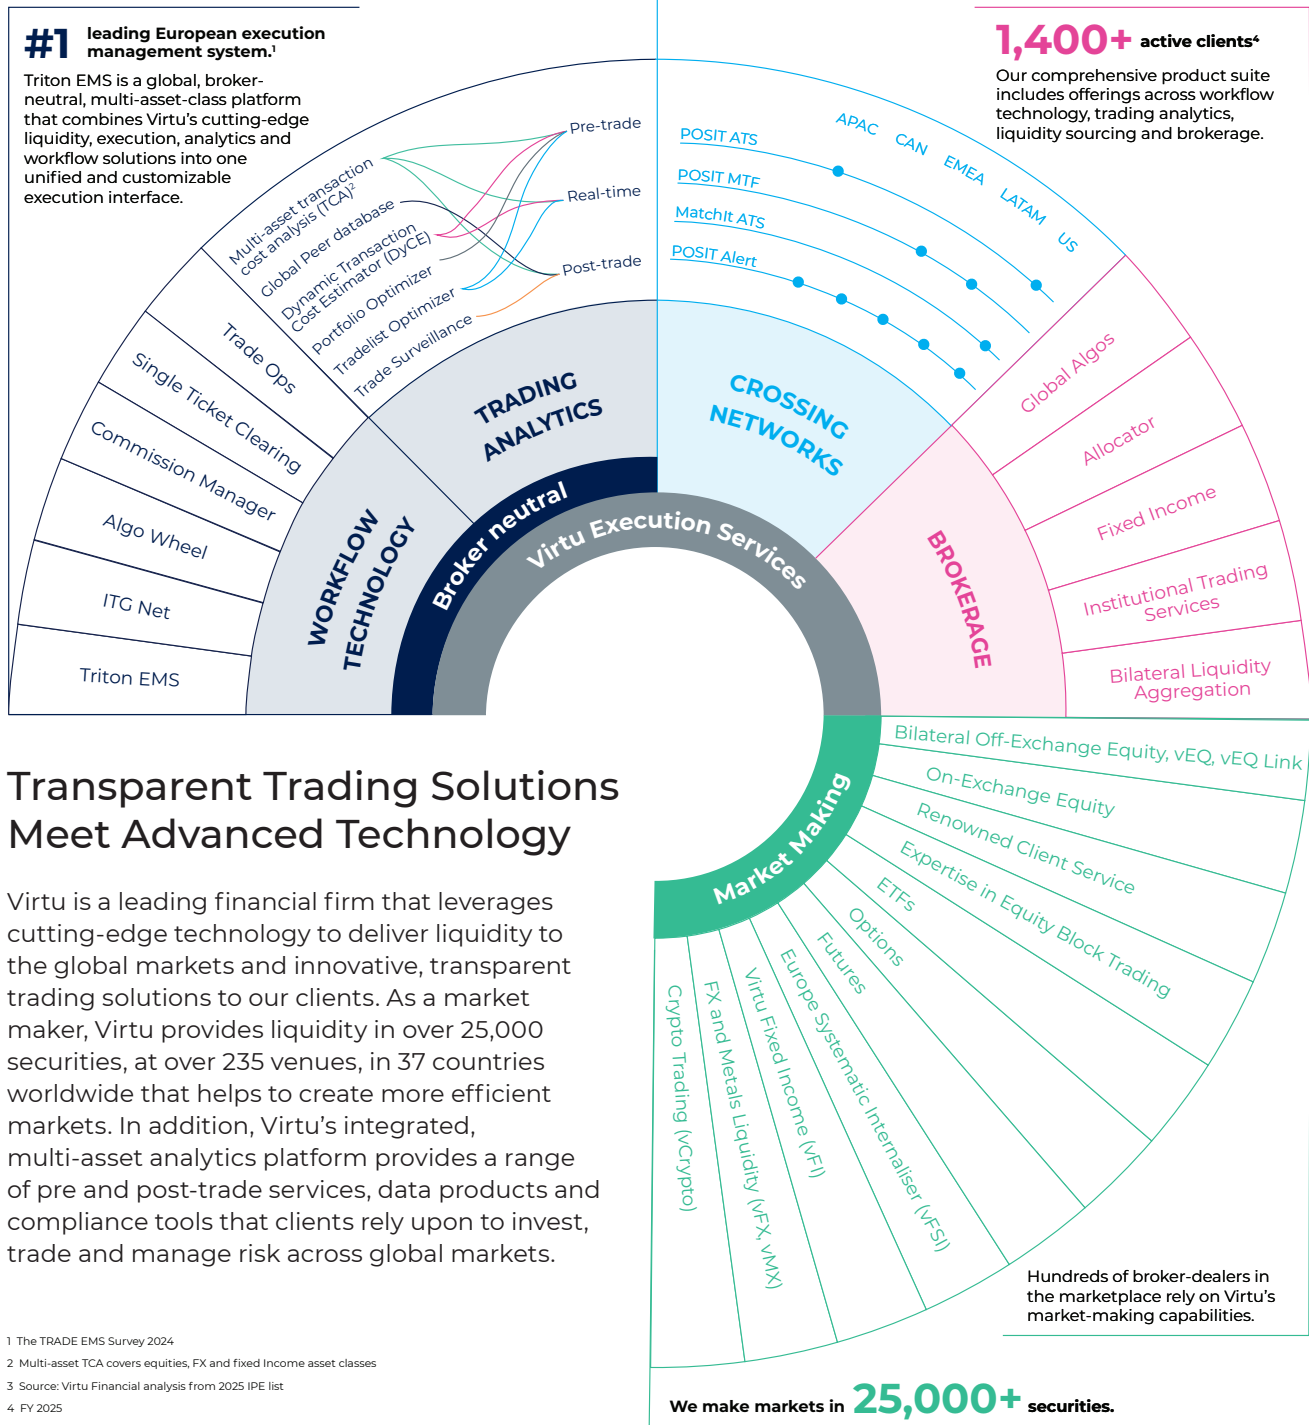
#1 leading European execution management system.¹

Triton EMS is a global, broker-neutral, multi-asset-class platform that combines Virtu's cutting-edge liquidity, execution, analytics and workflow solutions into one unified and customizable execution interface.

1,400+ active clients⁴

Our comprehensive product suite includes offerings across workflow technology, trading analytics, liquidity sourcing and brokerage.

Multi-asset transaction cost analysis (TCA)²
Global Peer database
Dynamic Transaction Cost Estimator (DyCE)
Portfolio Optimizer
Tradelist Optimizer
Trade Surveillance

Pre-trade
Real-time
Post-trade

POSIT ATS
POSIT MTF
MatchIt ATS
POSIT Alert

APAC
CAN
EMEA
LATAM
US

Trade Ops
Single Ticket Clearing
Commission Manager
Algo Wheel
ITG Net
Triton EMS

TRADING ANALYTICS
CROSSING NETWORKS
WORKFLOW TECHNOLOGY
BROKERAGE
Broker neutral
Virtu Execution Services
Market Making

Global Algos
Allocator
Fixed Income
Institutional Trading Services
Bilateral Liquidity Aggregation

Bilateral Off-Exchange Equity, vEQ, vEQ Link
On-Exchange Equity
Renowned Client Service
Expertise in Equity Block Trading
ETFs
Options
Futures
Europe Systematic Internaliser (vFSI)
Virtu Fixed Income (vFI)
FX and Metals Liquidity (vFX, vMX)
Crypto Trading (vCrypto)

Transparent Trading Solutions Meet Advanced Technology

Virtu is a leading financial firm that leverages cutting-edge technology to deliver liquidity to the global markets and innovative, transparent trading solutions to our clients. As a market maker, Virtu provides liquidity in over 25,000 securities, at over 235 venues, in 37 countries worldwide that helps to create more efficient markets. In addition, Virtu's integrated, multi-asset analytics platform provides a range of pre and post-trade services, data products and compliance tools that clients rely upon to invest, trade and manage risk across global markets.

Hundreds of broker-dealers in the marketplace rely on Virtu's market-making capabilities.

We make markets in 25,000+ securities.

1 The TRADE EMS Survey 2024
2 Multi-asset TCA covers equities, FX and fixed Income asset classes
3 Source: Virtu Financial analysis from 2025 IPE list
4 FY 2025